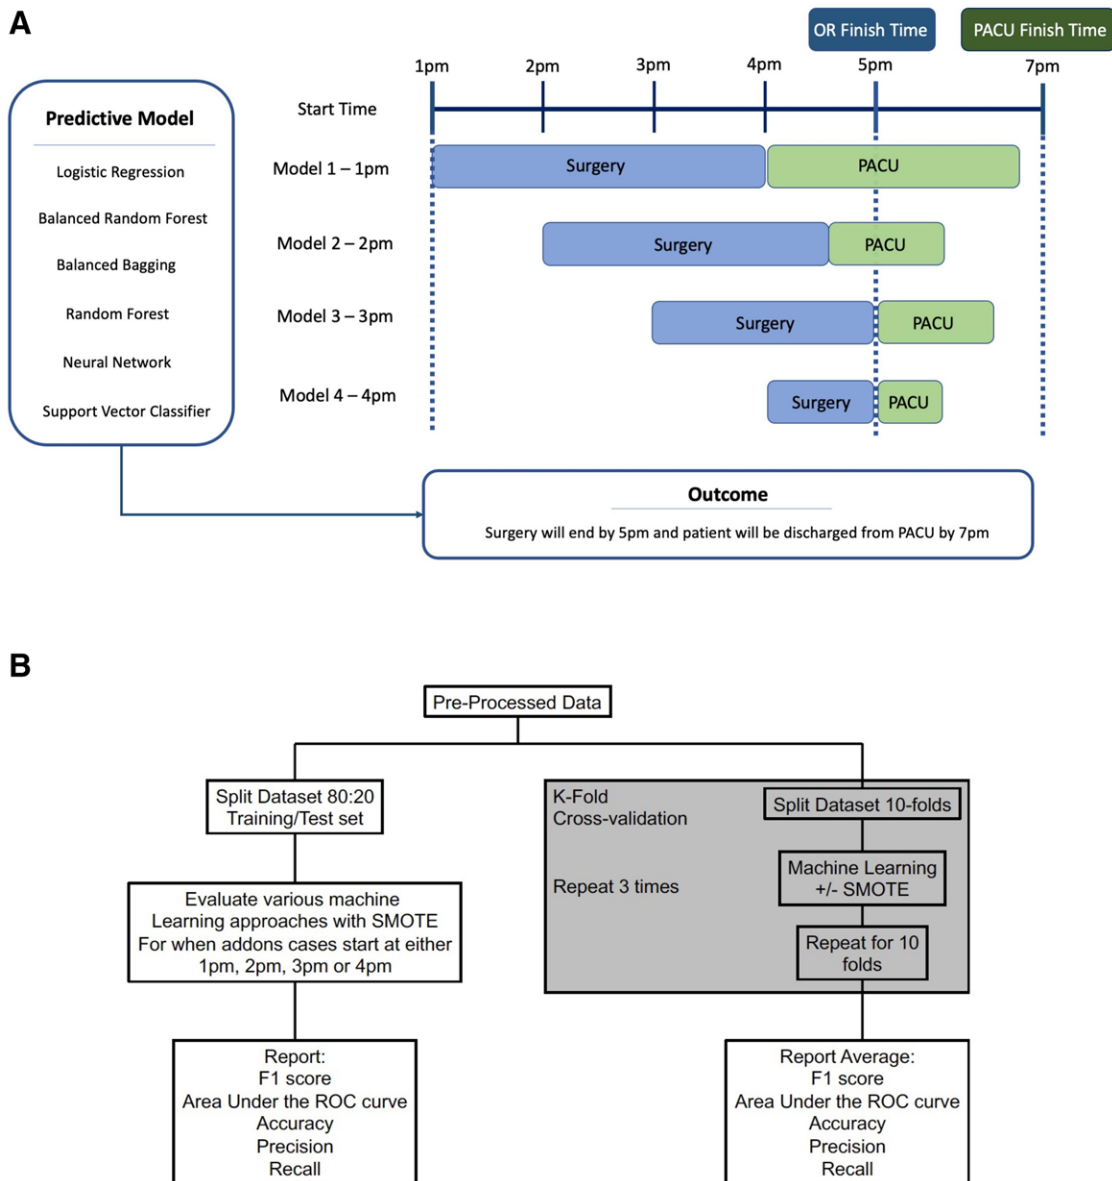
A

OR Finish Time

PACU Finish Time

Predictive Model

Logistic Regression

Balanced Random Forest

Balanced Bagging

Random Forest

Neural Network

Support Vector Classifier

1pm 2pm 3pm 4pm 5pm 7pm

Start Time

Model 1 – 1pm Surgery PACU

Model 2 – 2pm Surgery PACU

Model 3 – 3pm Surgery PACU

Model 4 – 4pm Surgery PACU

Outcome

Surgery will end by 5pm and patient will be discharged from PACU by 7pm

B

Pre-Processed Data

Split Dataset 80:20 Training/Test set

Evaluate various machine Learning approaches with SMOTE For when addons cases start at either 1pm, 2pm, 3pm or 4pm

Report:
F1 score
Area Under the ROC curve
Accuracy
Precision
Recall

K-Fold Cross-validation

Split Dataset 10-folds

Repeat 3 times

Machine Learning +/- SMOTE

Repeat for 10 folds

Report Average:
F1 score
Area Under the ROC curve
Accuracy
Precision
Recall